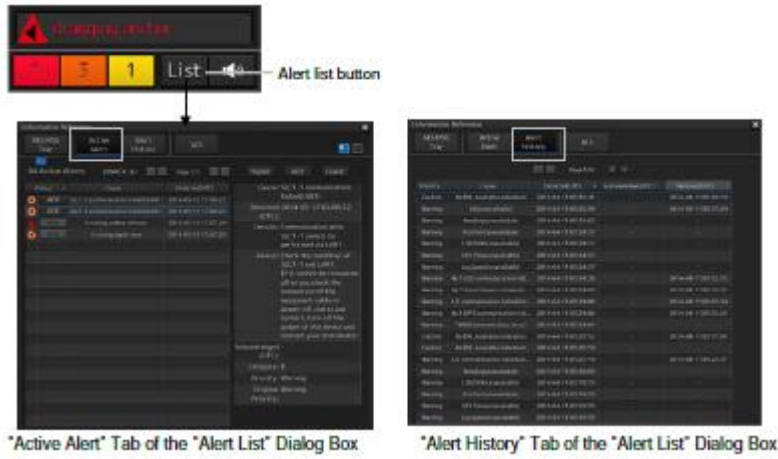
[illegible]

1

List

Alert list button

Information Reference

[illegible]

Active Alert

Alert History

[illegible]

"Active Alert" Tab of the "Alert List" Dialog Box

Information Reference

Alert History

"Alert History" Tab of the "Alert List" Dialog Box